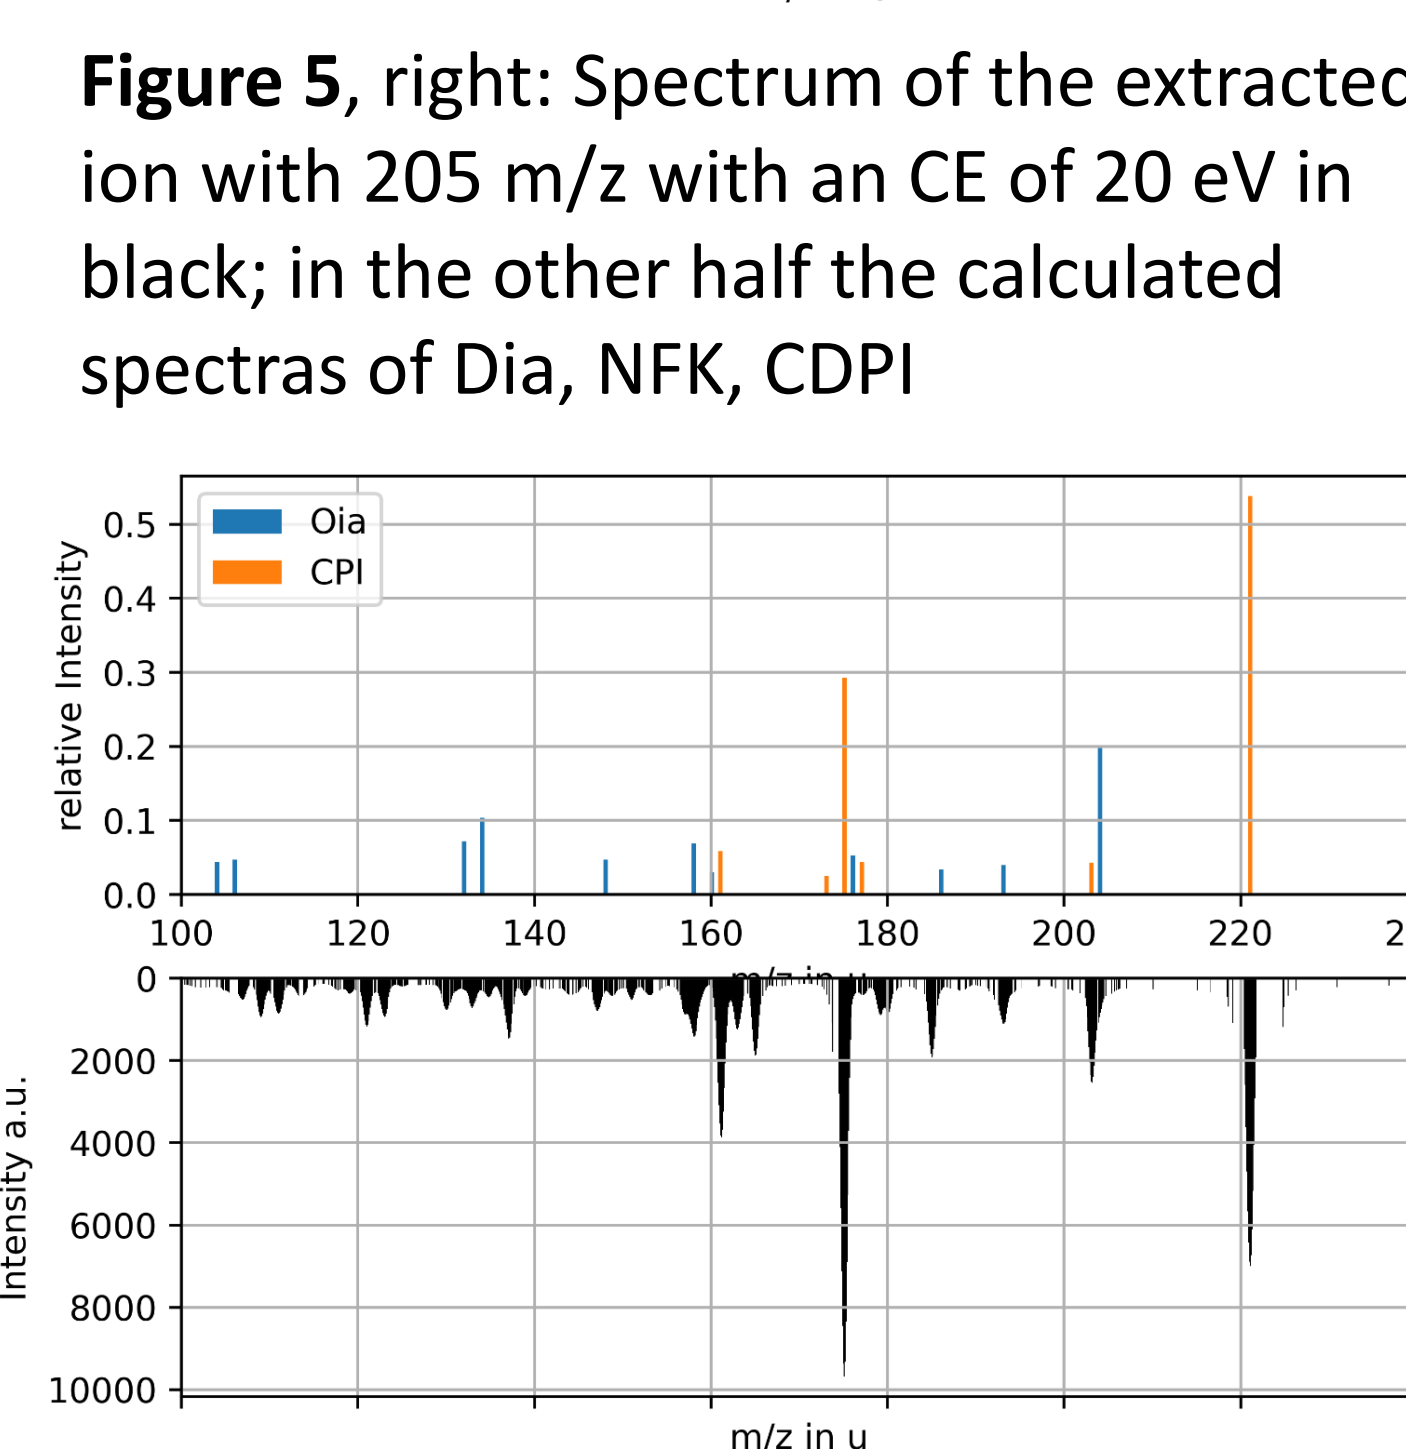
**Figure 5**, right: Spectrum of the extracted ion with 205 m/z with an CE of 20 eV in black; in the other half the calculated spectras of Dia, NFK, CDPI

Oia
CPI

relative Intensity

0.5
0.4
0.3
0.2
0.1
0.0

100 120 140 160 180 200 220 2

m/z in u

Intensity a.u.

0
2000
4000
6000
8000
10000

m/z in u